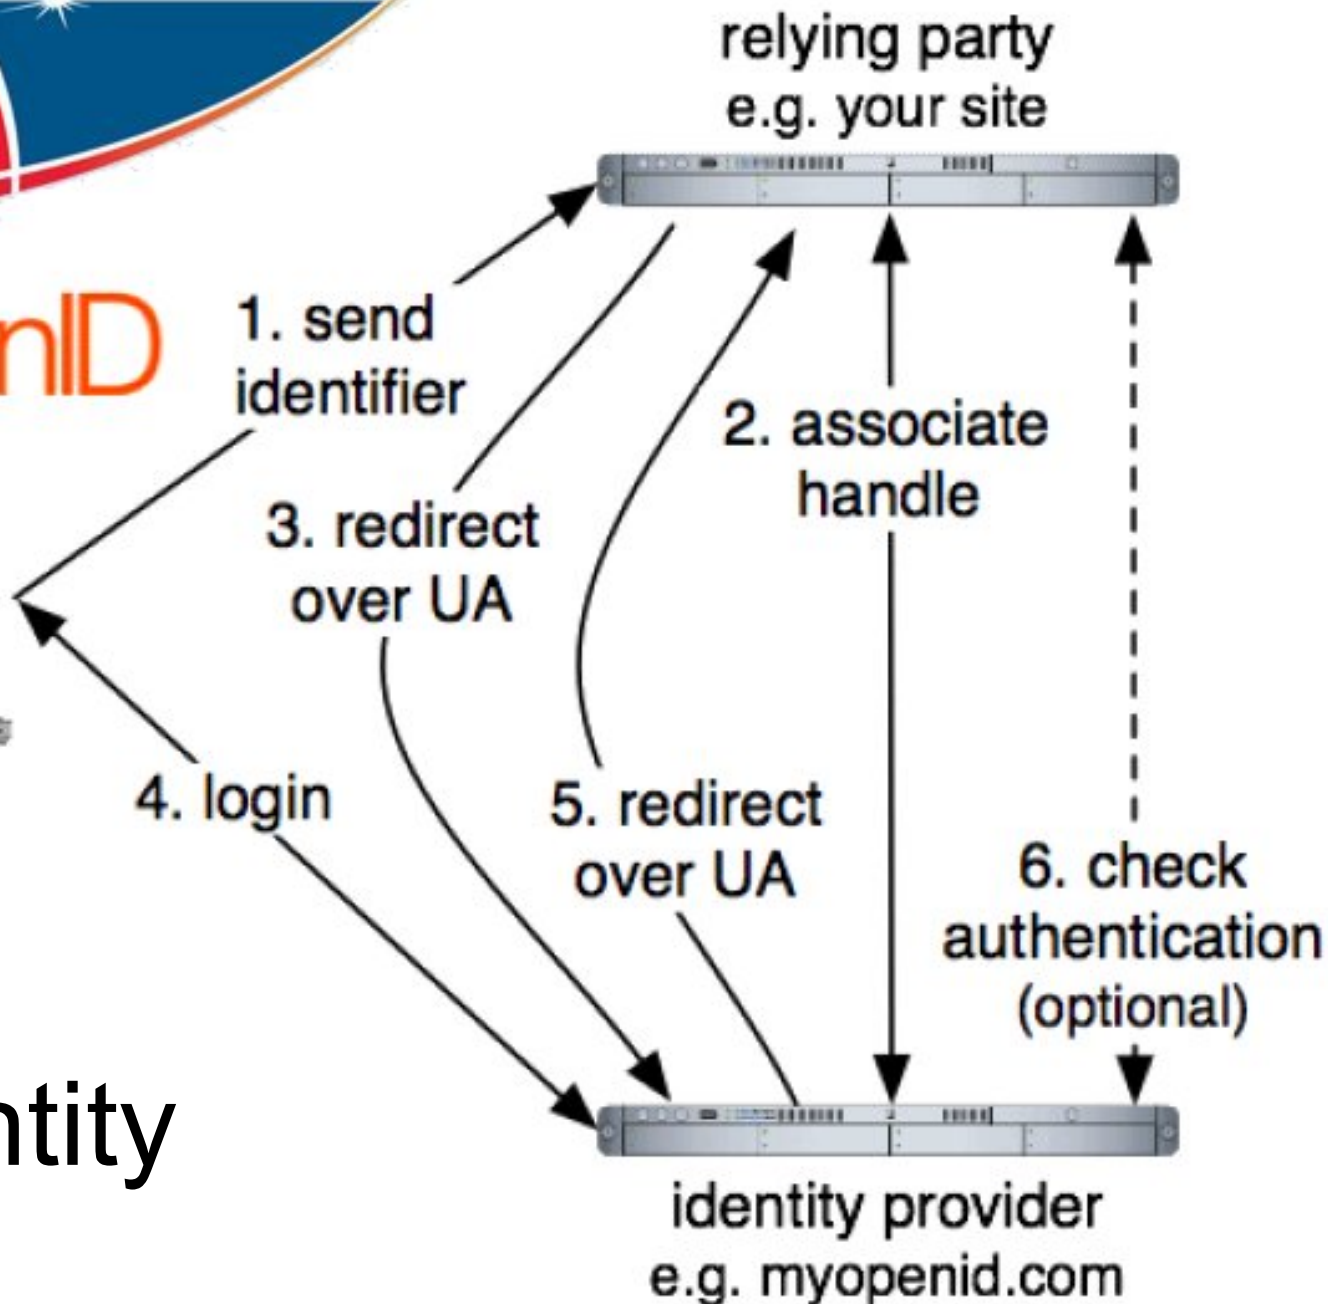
relying party
e.g. your site

nID

1. send identifier

2. associate handle

3. redirect over UA

4. login

5. redirect over UA

6. check authentication (optional)

ntity

identity provider
e.g. myopenid.com